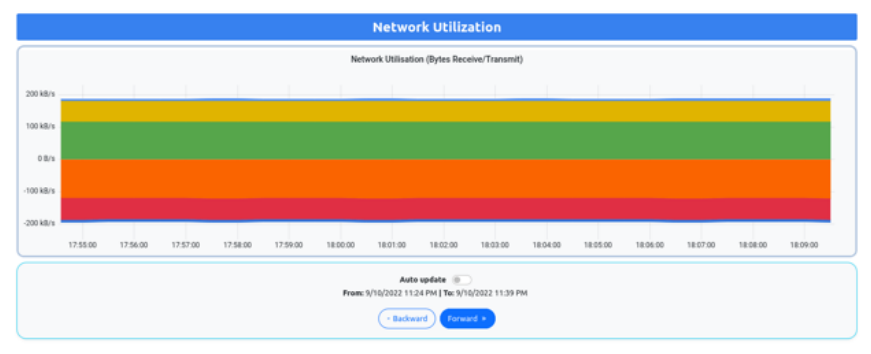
Network Utilization

Network Utilisation (Bytes Receive/Transmit)

200 kB/s
100 kB/s
0 B/s
-100 kB/s
-200 kB/s

17:55:00
17:56:00
17:57:00
17:58:00
17:59:00
18:00:00
18:01:00
18:02:00
18:03:00
18:04:00
18:05:00
18:06:00
18:07:00
18:08:00
18:09:00

Auto update

From: 9/10/2022 11:24 PM | To: 9/10/2022 11:39 PM

‹ Backward
Forward ›